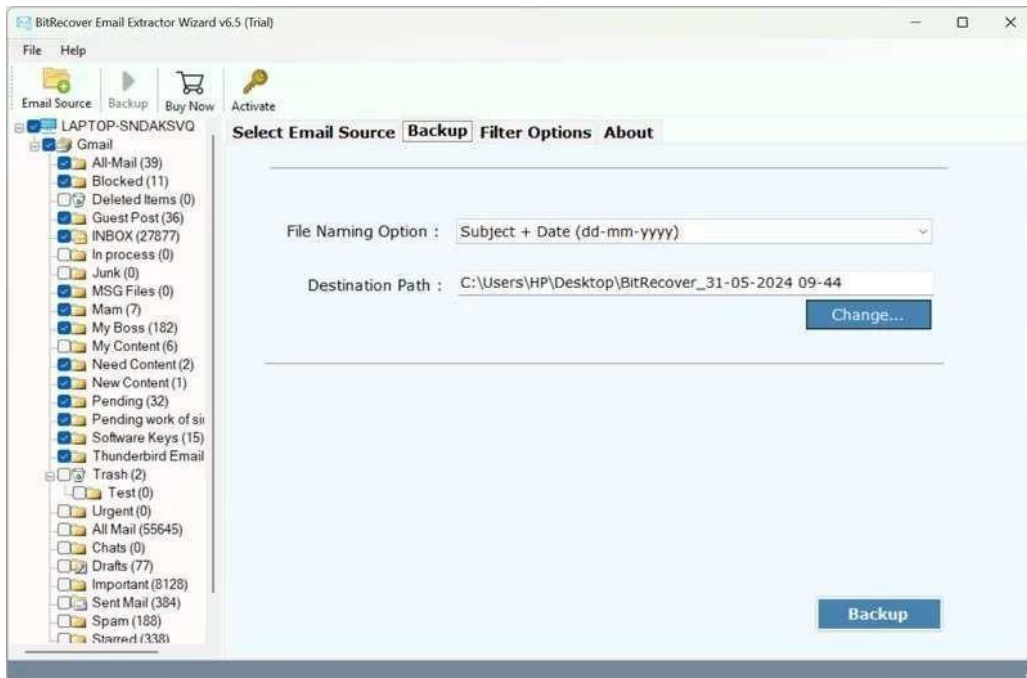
BitRecover Email Extractor Wizard v6.5 (Trial)

File Help

Email Source Backup Buy Now Activate

LAPTOP-SNDAKSVQ
Gmail
All-Mail (39)
Blocked (11)
Deleted Items (0)
Guest Post (36)
INBOX (27877)
In process (0)
Junk (0)
MSG Files (0)
Mam (7)
My Boss (182)
My Content (6)
Need Content (2)
New Content (1)
Pending (32)
Pending work of si
Software Keys (15)
Thunderbird Email
Trash (2)
Test (0)
Urgent (0)
All Mail (55645)
Chats (0)
Drafts (77)
Important (8128)
Sent Mail (384)
Spam (188)
Starred (338)

Select Email Source Backup Filter Options About

File Naming Option : Subject + Date (dd-mm-yyyy)

Destination Path : C:\Users\HP\Desktop\BitRecover_31-05-2024 09-44

Change...

Backup